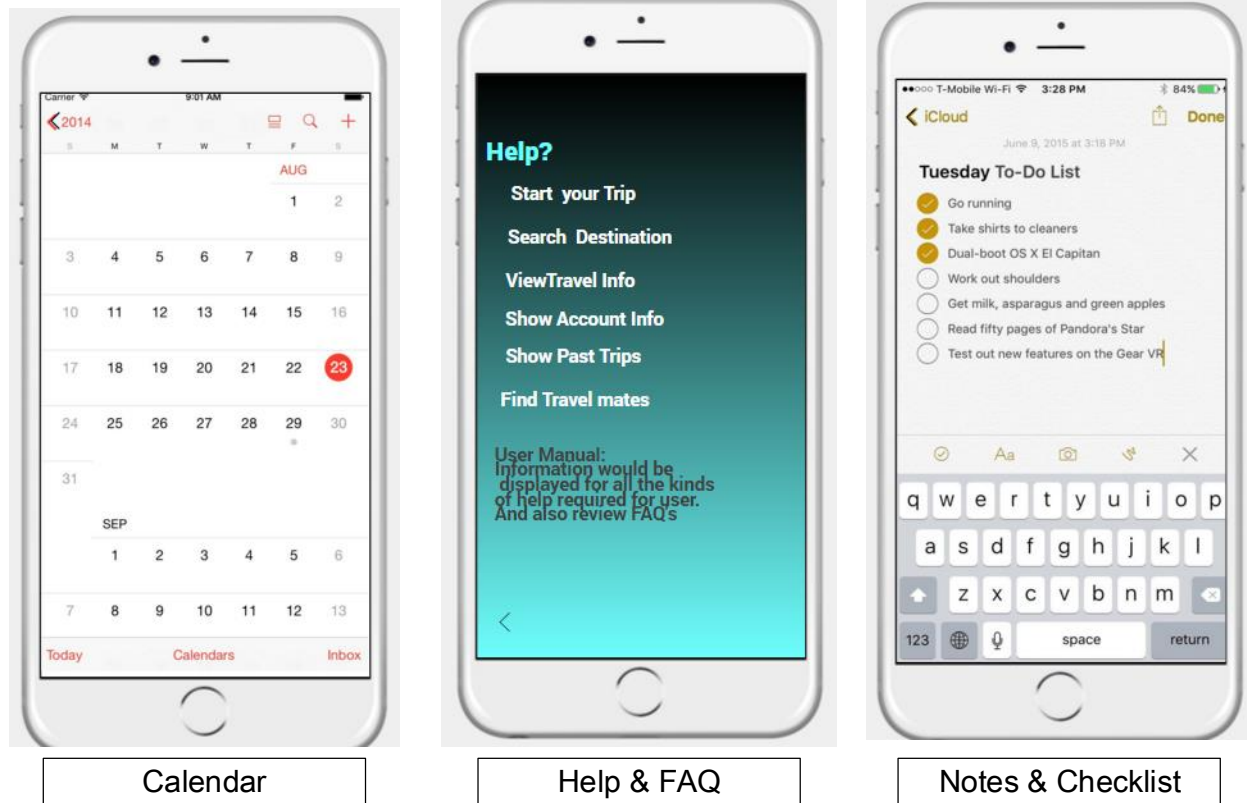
Carrier 9:01 AM
2014
S M T W T F S
AUG
1 2
3 4 5 6 7 8 9
10 11 12 13 14 15 16
17 18 19 20 21 22 23
24 25 26 27 28 29 30
31
SEP
1 2 3 4 5 6
7 8 9 10 11 12 13
Today Calendars Inbox

Help?
Start your Trip
Search Destination
ViewTravel Info
Show Account Info
Show Past Trips
Find Travel mates
User Manual:
Information would be displayed for all the kinds of help required for user. And also review FAQ's
<

T-Mobile Wi-Fi 3:28 PM 84%
iCloud Done
June 9, 2015 at 3:18 PM
Tuesday To-Do List
Go running
Take shirts to cleaners
Dual-boot OS X El Capitan
Work out shoulders
Get milk, asparagus and green apples
Read fifty pages of Pandora's Star
Test out new features on the Gear VR
Aa
q w e r t y u i o p
a s d f g h j k l
z x c v b n m
123 space return

Calendar

Help & FAQ

Notes & Checklist